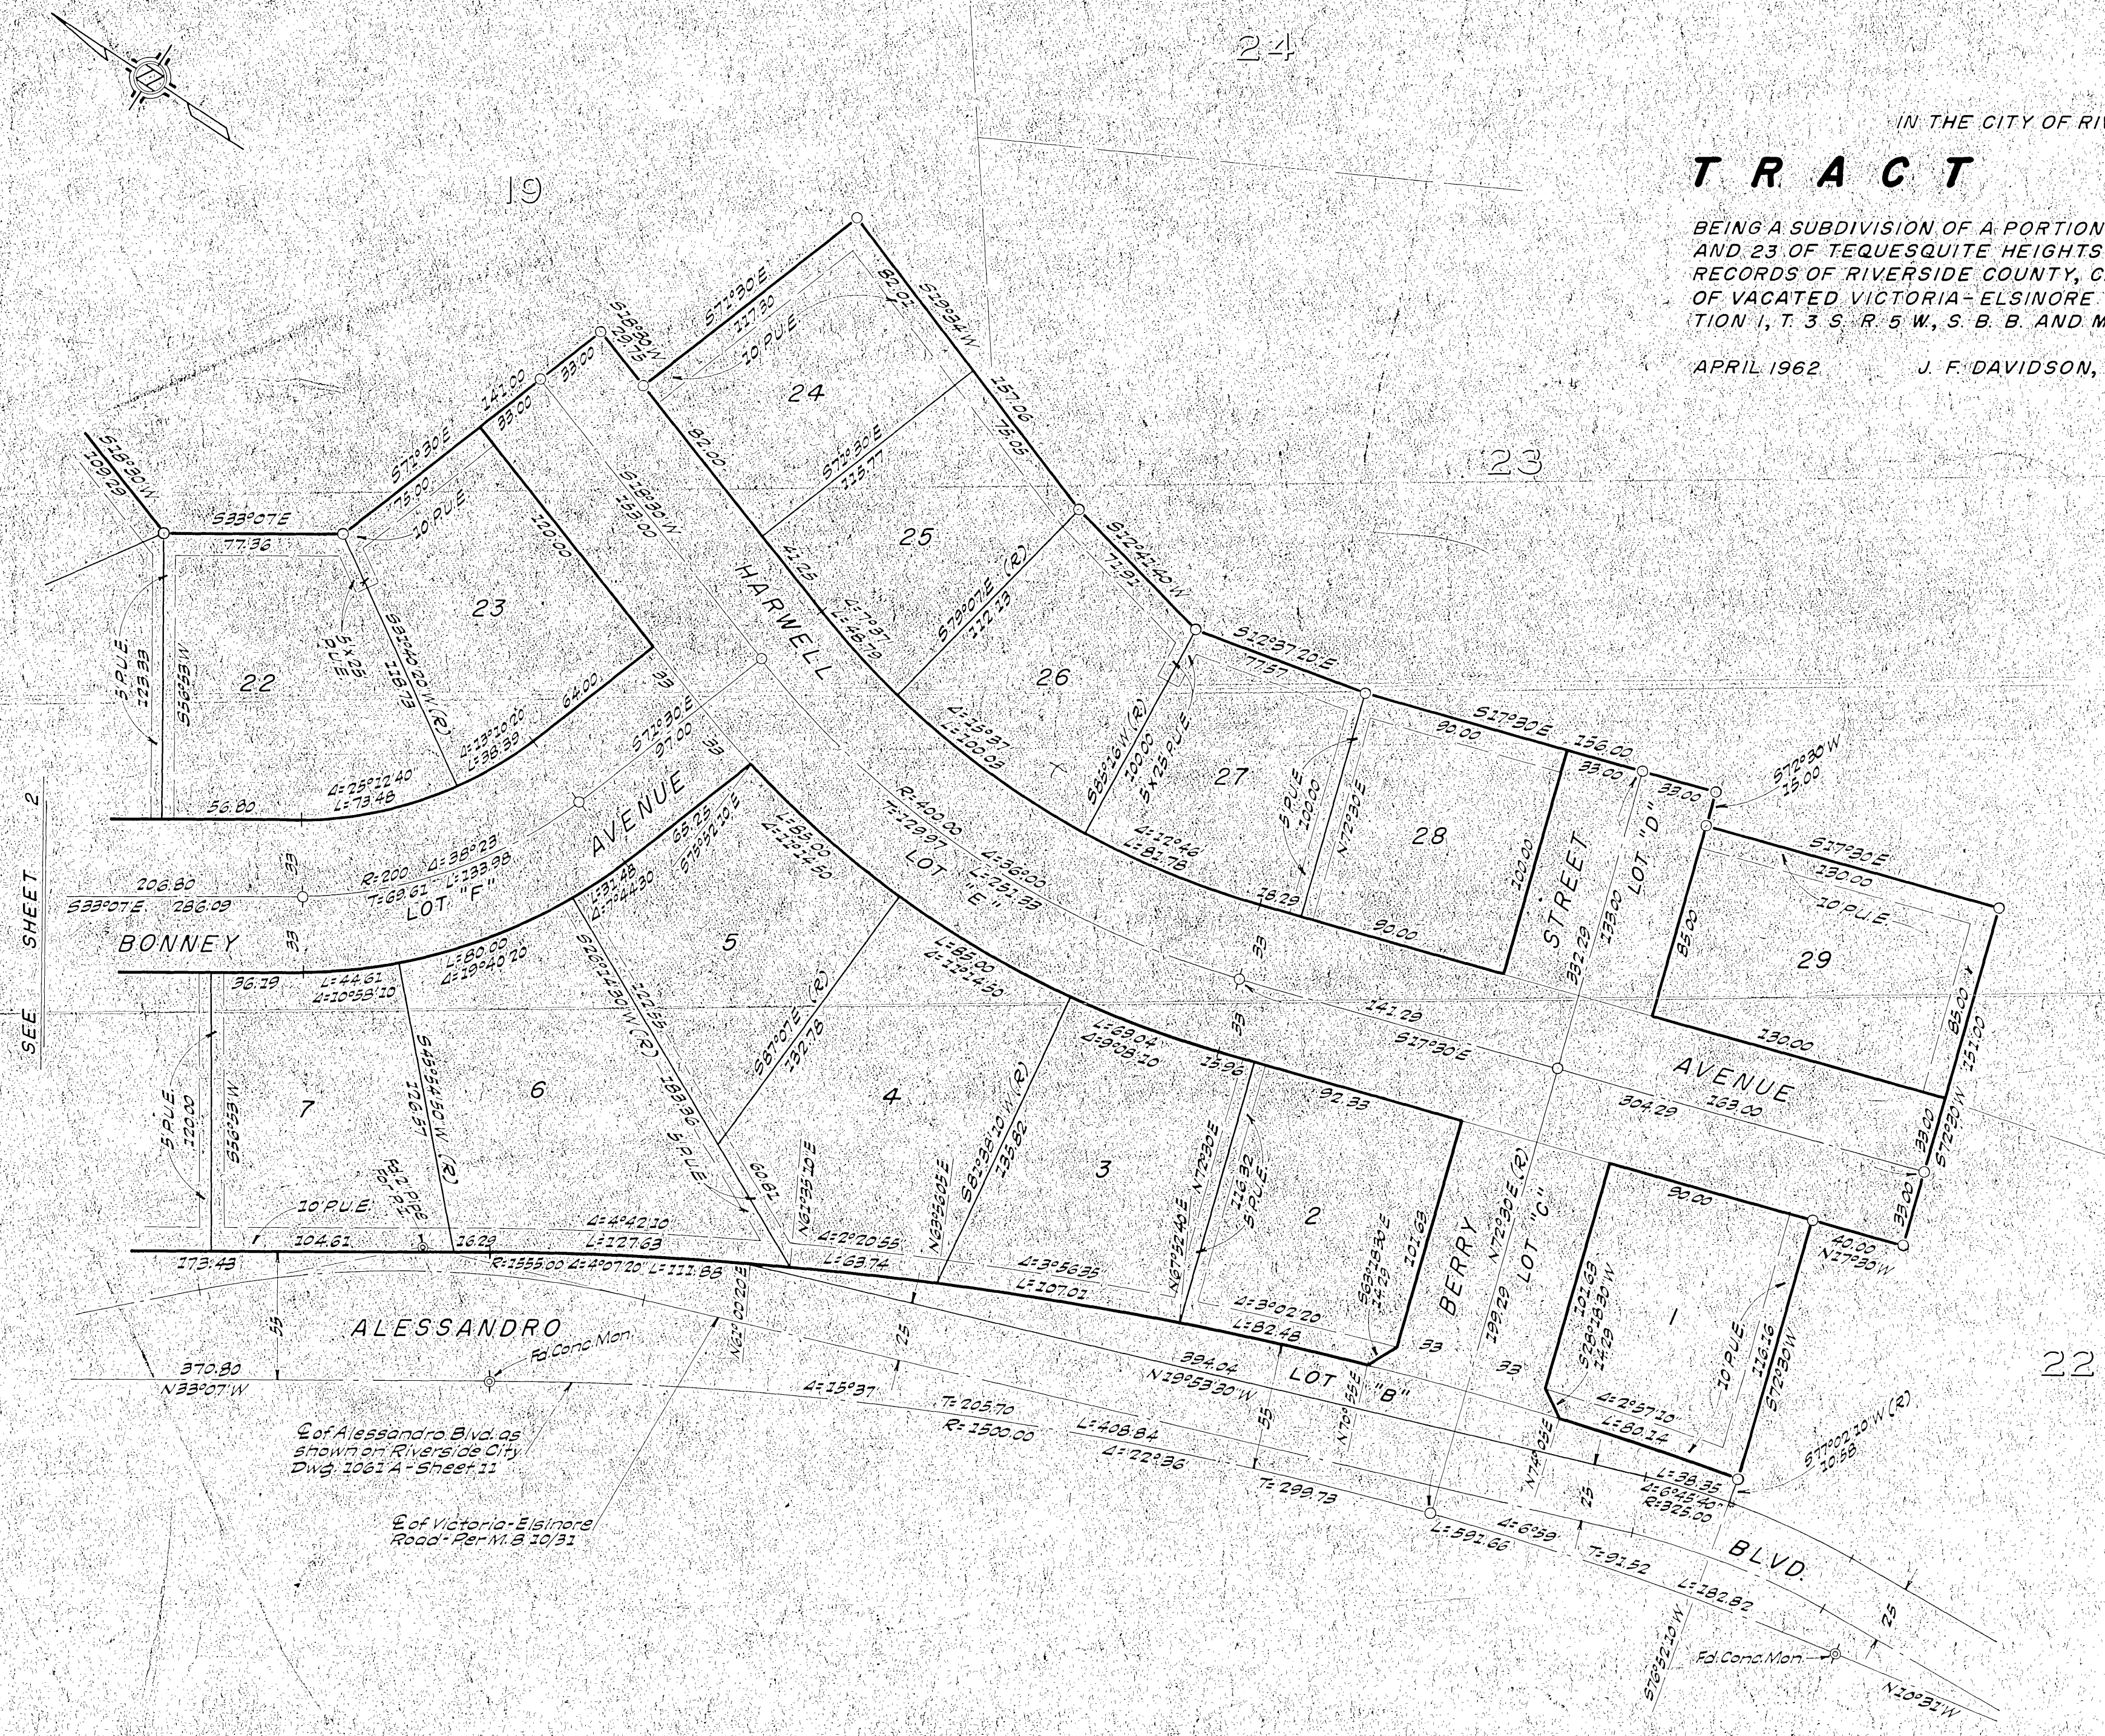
IN THE CITY OF RIV

TRACT

BEING A SUBDIVISION OF A PORTION AND 23 OF TEQUESQUITE HEIGHTS RECORDS OF RIVERSIDE COUNTY, C OF VACATED VICTORIA-ELSINORE TION 1, T. 3 S. R. 5 W., S. B. B. AND M

APRIL 1962 J. F. DAVIDSON,

24

19

23

22

SEE SHEET 2

HARWELL

AVENUE

BONNEY

LOT "F"

LOT "E"

STREET

LOT "D"

AVENUE

BERRY

LOT "C"

LOT "B"

ALESSANDRO

BLVD.

22 23 24 25 26 27 28 29 7 6 5 4 3 2 1

S 83°07' E 77.36

S 83°07' E 286.09

206.80

R=200 T=68.61 L=133.98

R=400.00 T=129.97 L=251.33

R=1555.00 L=111.88

R=1500.00 T=205.70

L=408.84

T=299.73

L=591.66

T=91.52

L=182.82

R=325.00

L=38.35

N 33°07' W 370.80

273.43

104.61

N 29°53'20" W 394.04

S 17°30' E 156.00

S 17°30' E 141.29

304.29

S 17°30' E 130.00

130.00

163.00

10' P.U.E.

5' P.U.E.

5' P.U.E.

5 x 25 P.U.E.

Fd. 2" Pipe "P" P.E.

Fd. Conc. Mon.

Fd. Conc. Mon.

℄ of Alessandro Blvd. as shown on Riverside City Dwg. 1061 A-Sheet 11

℄ of Victoria-Elsinore Road-Per M.B. 10/31

33

33

55

25

25

25